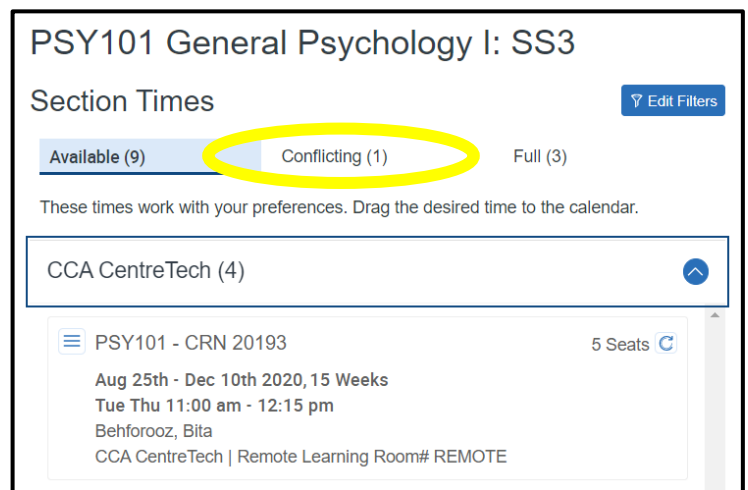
PSY101 General Psychology I: SS3

Section Times

Edit Filters

Available (9)

Conflicting (1)

Full (3)

These times work with your preferences. Drag the desired time to the calendar.

CCA CentreTech (4)

PSY101 - CRN 20193

5 Seats

Aug 25th - Dec 10th 2020, 15 Weeks

Tue Thu 11:00 am - 12:15 pm

Behforooz, Bita

CCA CentreTech | Remote Learning Room# REMOTE